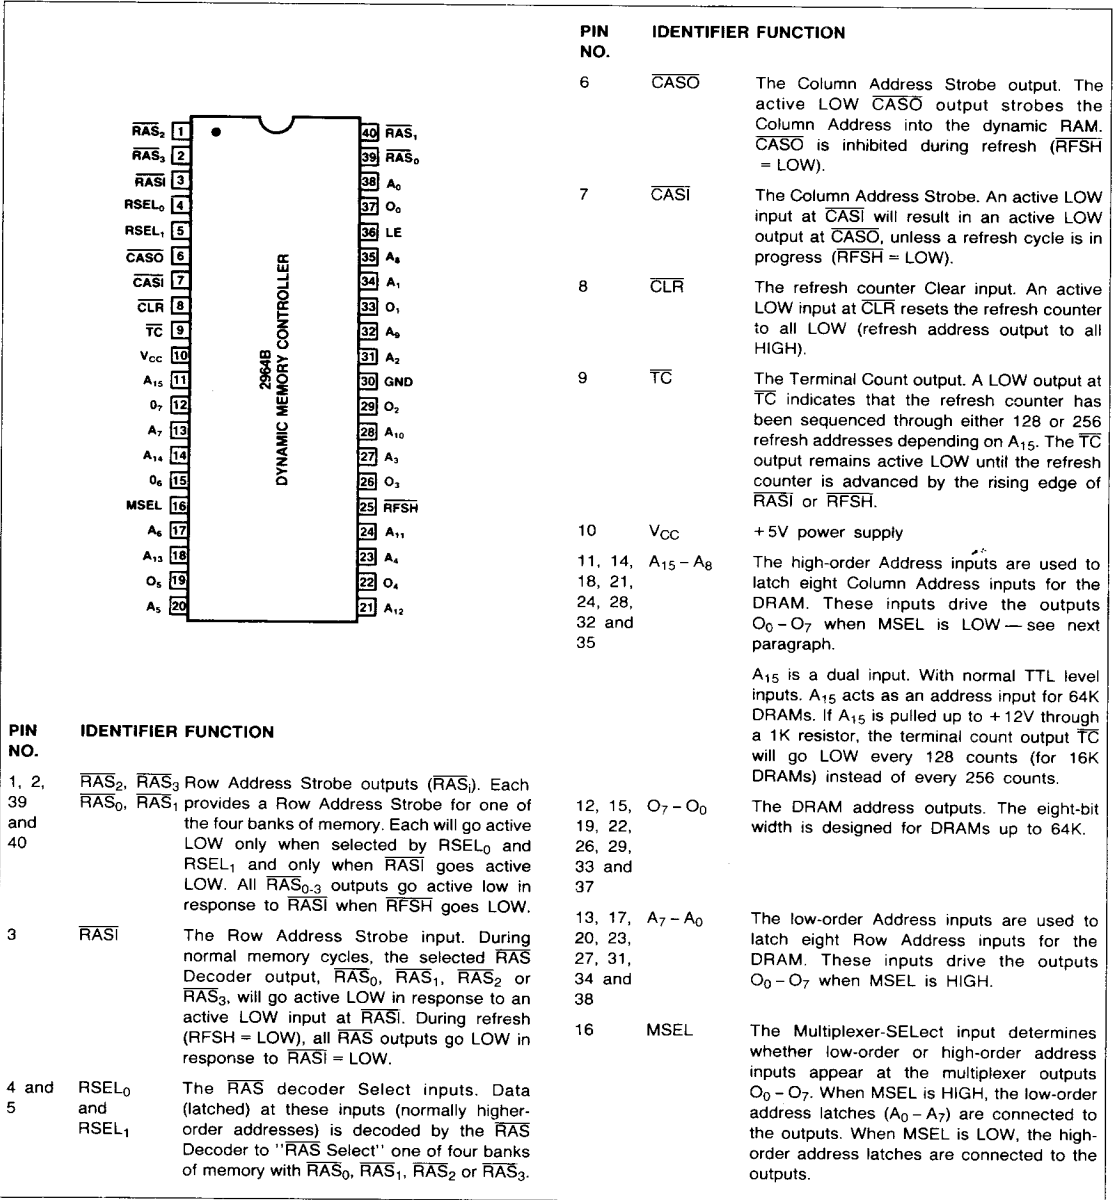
$\overline{RAS_2}$ 1
$\overline{RAS_3}$ 2
$\overline{RASI}$ 3
$RSEL_0$ 4
$RSEL_1$ 5
$\overline{CASO}$ 6
$\overline{CASI}$ 7
$\overline{CLR}$ 8
$\overline{TC}$ 9
$V_{CC}$ 10
$A_{15}$ 11
$O_7$ 12
$A_7$ 13
$A_{14}$ 14
$O_6$ 15
MSEL 16
$A_6$ 17
$A_{13}$ 18
$O_5$ 19
$A_5$ 20

2964B
DYNAMIC MEMORY CONTROLLER

40 $\overline{RAS_1}$
39 $\overline{RAS_0}$
38 $A_0$
37 $O_0$
36 LE
35 $A_8$
34 $A_1$
33 $O_1$
32 $A_9$
31 $A_2$
30 GND
29 $O_2$
28 $A_{10}$
27 $A_3$
26 $O_3$
25 $\overline{RFSH}$
24 $A_{11}$
23 $A_4$
22 $O_4$
21 $A_{12}$

| PIN NO. | IDENTIFIER | FUNCTION |
|---|---|---|
| 1, 2, 39 and 40 | $\overline{RAS_2}$, $\overline{RAS_3}$ $\overline{RAS_0}$, $\overline{RAS_1}$ | Row Address Strobe outputs ($\overline{RAS_i}$). Each provides a Row Address Strobe for one of the four banks of memory. Each will go active LOW only when selected by $RSEL_0$ and $RSEL_1$ and only when $\overline{RASI}$ goes active LOW. All $\overline{RAS}_{0-3}$ outputs go active low in response to $\overline{RASI}$ when $\overline{RFSH}$ goes LOW. |
| 3 | $\overline{RASI}$ | The Row Address Strobe input. During normal memory cycles, the selected $\overline{RAS}$ Decoder output, $\overline{RAS_0}$, $\overline{RAS_1}$, $\overline{RAS_2}$ or $\overline{RAS_3}$, will go active LOW in response to an active LOW input at $\overline{RASI}$. During refresh (RFSH = LOW), all $\overline{RAS}$ outputs go LOW in response to $\overline{RASI}$ = LOW. |
| 4 and 5 | $RSEL_0$ and $RSEL_1$ | The $\overline{RAS}$ decoder Select inputs. Data (latched) at these inputs (normally higher-order addresses) is decoded by the $\overline{RAS}$ Decoder to "$\overline{RAS}$ Select" one of four banks of memory with $\overline{RAS_0}$, $\overline{RAS_1}$, $\overline{RAS_2}$ or $\overline{RAS_3}$. |

| PIN NO. | IDENTIFIER | FUNCTION |
|---|---|---|
| 6 | $\overline{CASO}$ | The Column Address Strobe output. The active LOW $\overline{CASO}$ output strobes the Column Address into the dynamic RAM. $\overline{CASO}$ is inhibited during refresh ($\overline{RFSH}$ = LOW). |
| 7 | $\overline{CASI}$ | The Column Address Strobe. An active LOW input at $\overline{CASI}$ will result in an active LOW output at $\overline{CASO}$, unless a refresh cycle is in progress ($\overline{RFSH}$ = LOW). |
| 8 | $\overline{CLR}$ | The refresh counter Clear input. An active LOW input at $\overline{CLR}$ resets the refresh counter to all LOW (refresh address output to all HIGH). |
| 9 | $\overline{TC}$ | The Terminal Count output. A LOW output at $\overline{TC}$ indicates that the refresh counter has been sequenced through either 128 or 256 refresh addresses depending on $A_{15}$. The $\overline{TC}$ output remains active LOW until the refresh counter is advanced by the rising edge of $\overline{RASI}$ or $\overline{RFSH}$. |
| 10 | $V_{CC}$ | +5V power supply |
| 11, 14, 18, 21, 24, 28, 32 and 35 | $A_{15}-A_8$ | The high-order Address inputs are used to latch eight Column Address inputs for the DRAM. These inputs drive the outputs $O_0-O_7$ when MSEL is LOW — see next paragraph. $A_{15}$ is a dual input. With normal TTL level inputs. $A_{15}$ acts as an address input for 64K DRAMs. If $A_{15}$ is pulled up to +12V through a 1K resistor, the terminal count output $\overline{TC}$ will go LOW every 128 counts (for 16K DRAMs) instead of every 256 counts. |
| 12, 15, 19, 22, 26, 29, 33 and 37 | $O_7-O_0$ | The DRAM address outputs. The eight-bit width is designed for DRAMs up to 64K. |
| 13, 17, 20, 23, 27, 31, 34 and 38 | $A_7-A_0$ | The low-order Address inputs are used to latch eight Row Address inputs for the DRAM. These inputs drive the outputs $O_0-O_7$ when MSEL is HIGH. |
| 16 | MSEL | The Multiplexer-SELect input determines whether low-order or high-order address inputs appear at the multiplexer outputs $O_0-O_7$. When MSEL is HIGH, the low-order address latches ($A_0-A_7$) are connected to the outputs. When MSEL is LOW, the high-order address latches are connected to the outputs. |